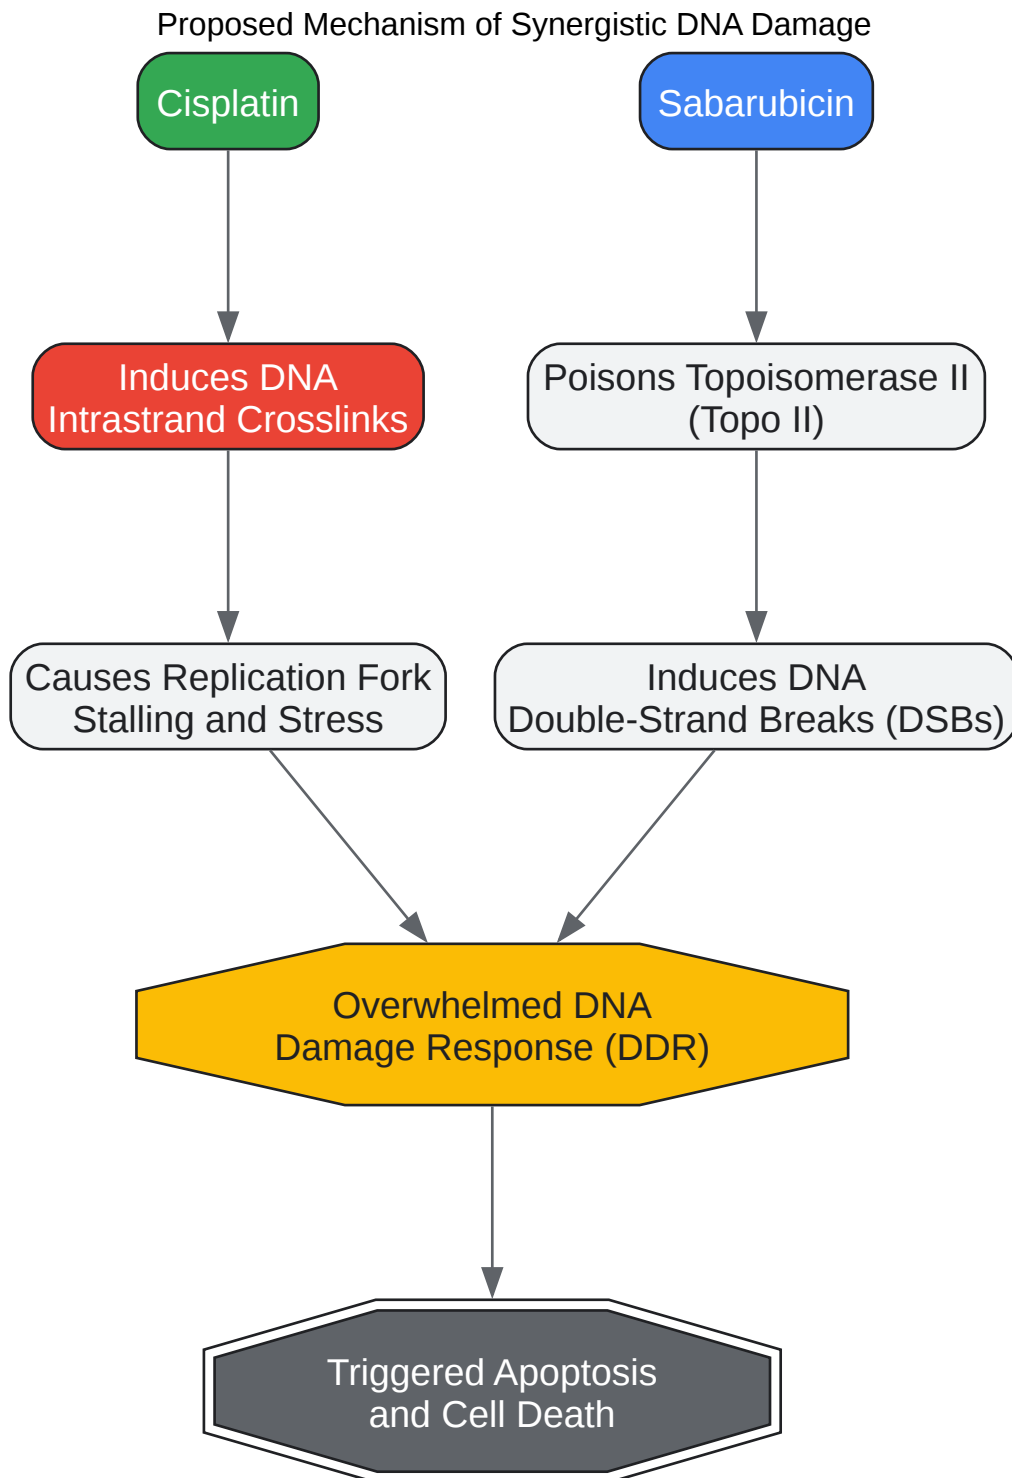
Proposed Mechanism of Synergistic DNA Damage

Cisplatin

Sabarubicin

Induces DNA Intrastrand Crosslinks

Poisons Topoisomerase II (Topo II)

Causes Replication Fork Stalling and Stress

Induces DNA Double-Strand Breaks (DSBs)

Overwhelmed DNA Damage Response (DDR)

Triggered Apoptosis and Cell Death